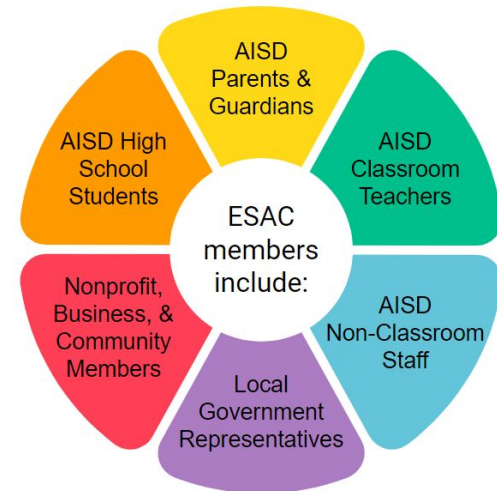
ESAC members include:

AISD Parents & Guardians

AISD Classroom Teachers

AISD Non-Classroom Staff

Local Government Representatives

Nonprofit, Business, & Community Members

AISD High School Students